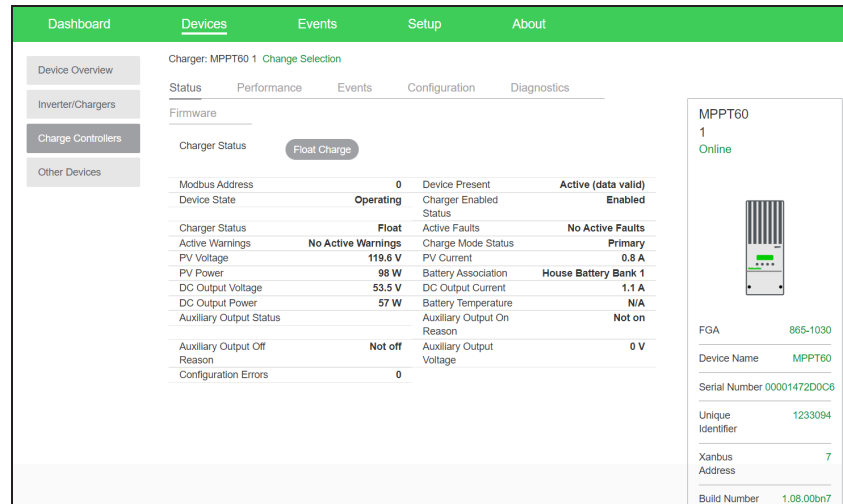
Dashboard Devices Events Setup About

Device Overview
Inverter/Chargers
Charge Controllers
Other Devices

Charger: MPPT60 1 Change Selection

Status Performance Events Configuration Diagnostics
Firmware

Charger Status Float Charge

| | | | |
|---|---|---|---|
| Modbus Address | 0 | Device Present | Active (data valid) |
| Device State | Operating | Charger Enabled Status | Enabled |
| Charger Status | Float | Active Faults | No Active Faults |
| Active Warnings | No Active Warnings | Charge Mode Status | Primary |
| PV Voltage | 119.6 V | PV Current | 0.8 A |
| PV Power | 98 W | Battery Association | House Battery Bank 1 |
| DC Output Voltage | 53.5 V | DC Output Current | 1.1 A |
| DC Output Power | 57 W | Battery Temperature | N/A |
| Auxiliary Output Status | | Auxiliary Output On Reason | Not on |
| Auxiliary Output Off Reason | Not off | Auxiliary Output Voltage | 0 V |
| Configuration Errors | 0 | | |

MPPT60
1
Online

FGA 865-1030
Device Name MPPT60
Serial Number 00001472D0C6
Unique Identifier 1233094
Xanbus Address 7
Build Number 1.08.00bn7